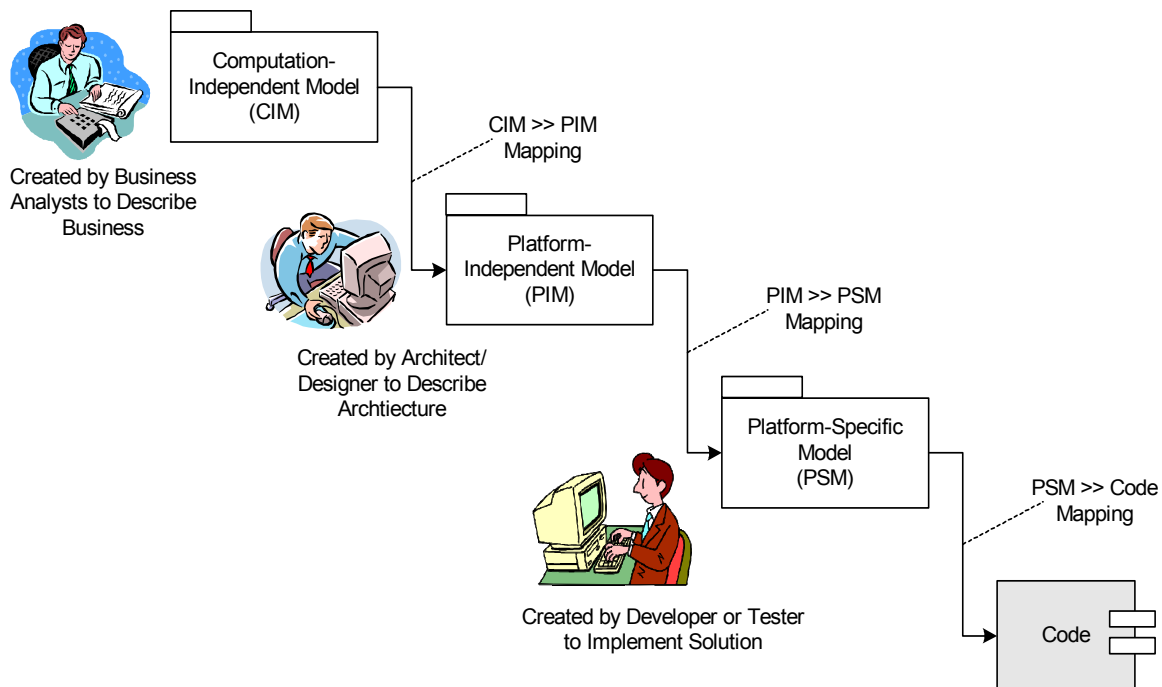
Computation-Independent Model (CIM)

Created by Business Analysts to Describe Business

CIM >> PIM Mapping

Platform-Independent Model (PIM)

Created by Architect/ Designer to Describe Archtiecture

PIM >> PSM Mapping

Platform-Specific Model (PSM)

PSM >> Code Mapping

Created by Developer or Tester to Implement Solution

Code